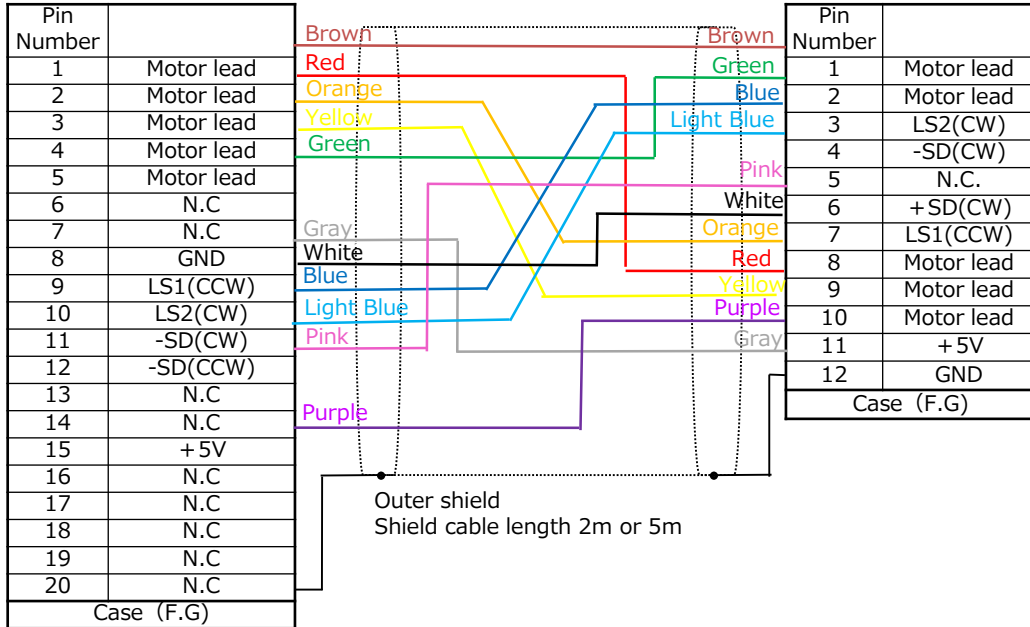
| Pin Number | |
|---|---|
| 1 | Motor lead |
| 2 | Motor lead |
| 3 | Motor lead |
| 4 | Motor lead |
| 5 | Motor lead |
| 6 | N.C |
| 7 | N.C |
| 8 | GND |
| 9 | LS1(CCW) |
| 10 | LS2(CW) |
| 11 | -SD(CW) |
| 12 | -SD(CCW) |
| 13 | N.C |
| 14 | N.C |
| 15 | +5V |
| 16 | N.C |
| 17 | N.C |
| 18 | N.C |
| 19 | N.C |
| 20 | N.C |
| Case (F.G) | |

Brown
Red
Orange
Yellow
Green
Gray
White
Blue
Light Blue
Pink
Purple

Brown
Green
Blue
Light Blue
Pink
White
Orange
Red
Yellow
Purple
Gray

| Pin Number | |
|---|---|
| 1 | Motor lead |
| 2 | Motor lead |
| 3 | LS2(CW) |
| 4 | -SD(CW) |
| 5 | N.C. |
| 6 | +SD(CW) |
| 7 | LS1(CCW) |
| 8 | Motor lead |
| 9 | Motor lead |
| 10 | Motor lead |
| 11 | +5V |
| 12 | GND |
| Case (F.G) | |

Outer shield
Shield cable length 2m or 5m